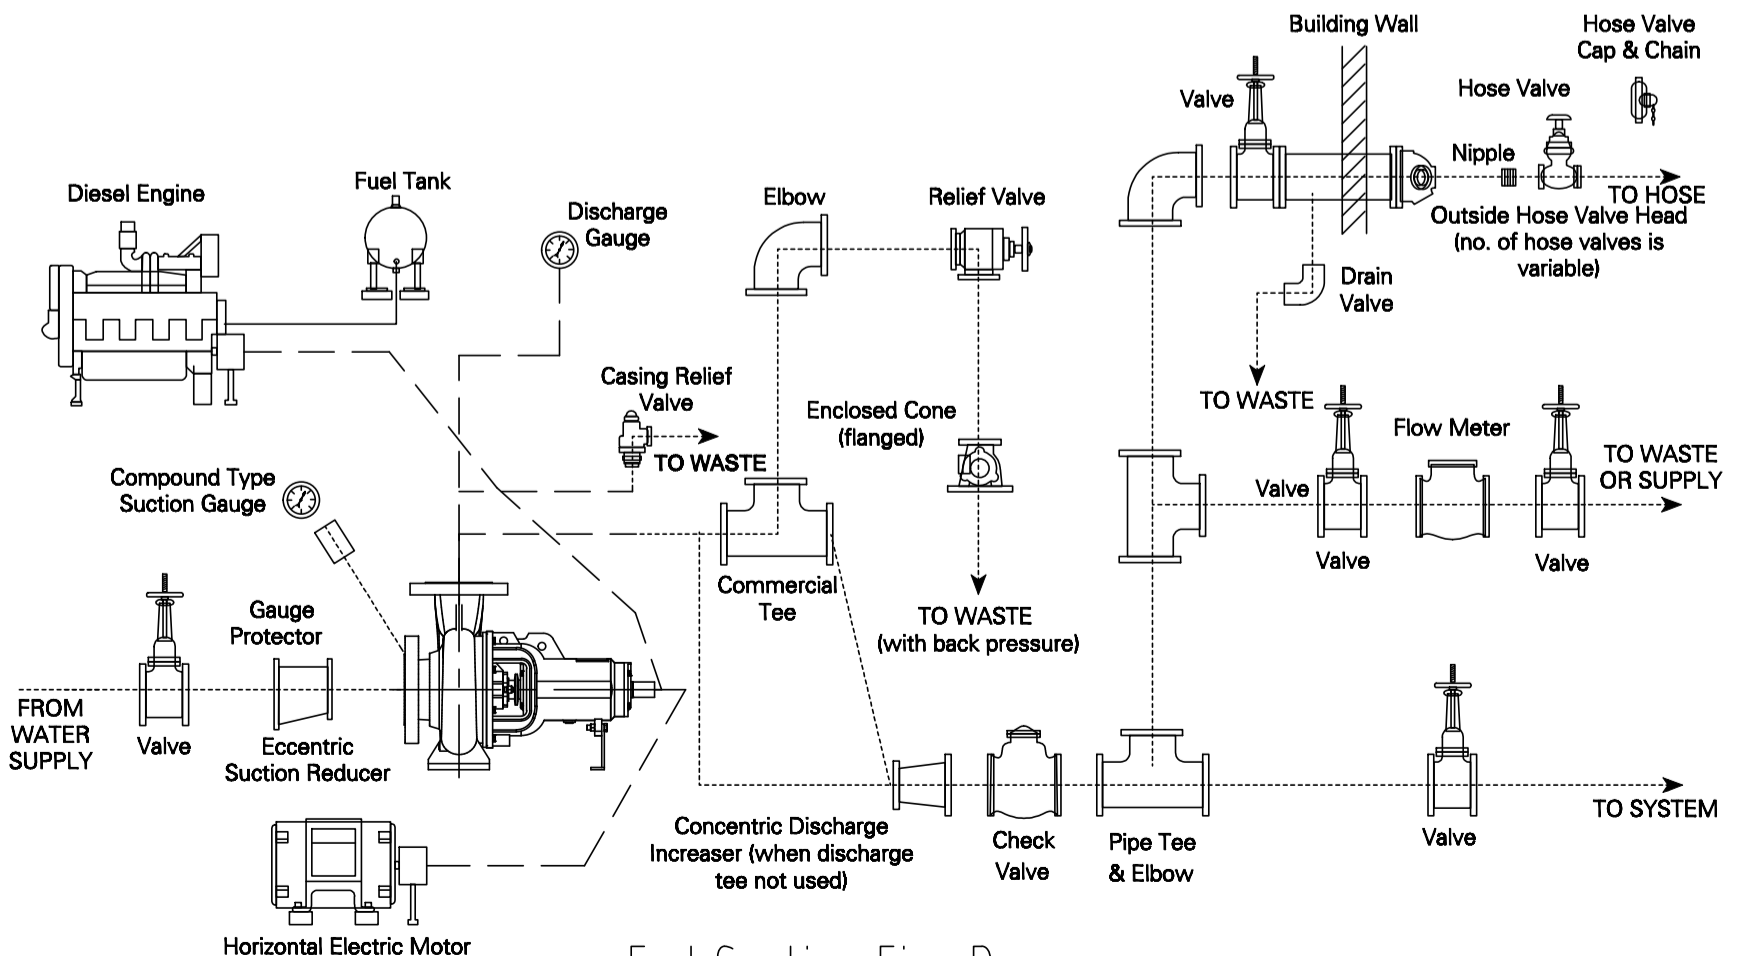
Building Wall

Hose Valve Cap & Chain

Valve

Hose Valve

Nipple

TO HOSE

Outside Hose Valve Head (no. of hose valves is variable)

Diesel Engine

Fuel Tank

Discharge Gauge

Elbow

Relief Valve

Drain Valve

TO WASTE

Casing Relief Valve

TO WASTE

Enclosed Cone (flanged)

Flow Meter

TO WASTE OR SUPPLY

Valve

Compound Type Suction Gauge

Valve

Valve

Commercial Tee

Gauge Protector

TO WASTE (with back pressure)

FROM WATER SUPPLY

Valve

Eccentric Suction Reducer

Concentric Discharge Increaser (when discharge tee not used)

Check Valve

Pipe Tee & Elbow

Valve

TO SYSTEM

Horizontal Electric Motor

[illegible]